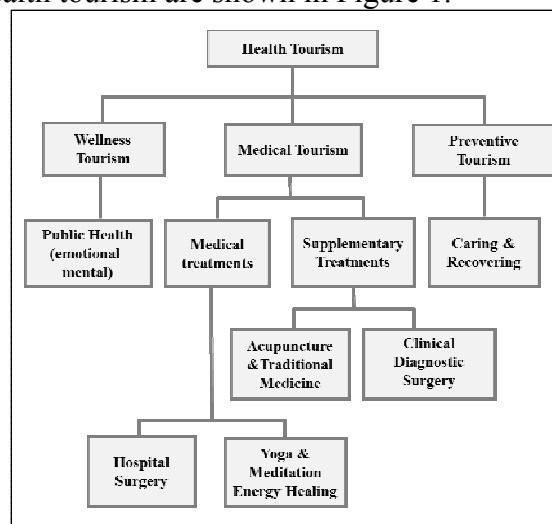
ealth tourism are shown in Figure 1.

Health Tourism

Wellness Tourism

Medical Tourism

Preventive Tourism

Public Health (emotional mental)

Medical treatments

Supplementary Treatments

Caring & Recovering

Acupuncture & Traditional Medicine

Clinical Diagnostic Surgery

Hospital Surgery

Yoga & Meditation Energy Healing